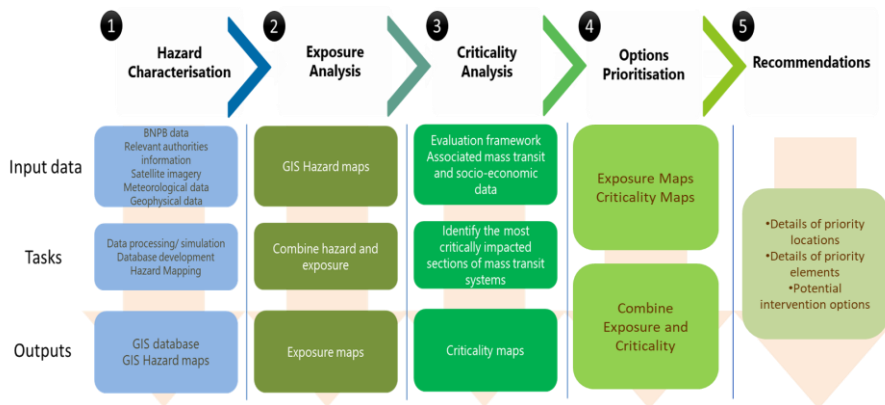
1 Hazard Characterisation

2 Exposure Analysis

3 Criticality Analysis

4 Options Prioritisation

5 Recommendations

Input data

BNPB data
Relevant authorities information
Satellite imagery
Meteorological data
Geophysical data

GIS Hazard maps

Evaluation framework
Associated mass transit and socio-economic data

Exposure Maps
Criticality Maps

Tasks

Data processing/ simulation
Database development
Hazard Mapping

Combine hazard and exposure

Identify the most critically impacted sections of mass transit systems

Combine Exposure and Criticality

•Details of priority locations
•Details of priority elements
•Potential intervention options

Outputs

GIS database
GIS Hazard maps

Exposure maps

Criticality maps